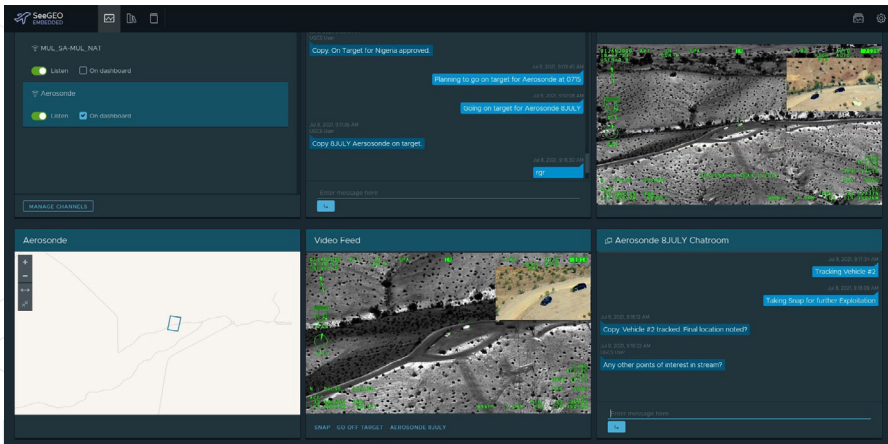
SeeGEO EMBEDDED

MUL_SA-MUL_NA1

Listen On dashboard

Aerosonde

Listen On dashboard

MANAGE CHANNELS

Copy. On Target for Nigeria approved.

Jul 8, 2021, 9:08:46 AM

Planning to go on target for Aerosonde at 0715

Jul 8, 2021, 9:09:06 AM

Going on target for Aerosonde 8JULY

Jul 8, 2021, 9:10:36 AM

Copy 8JULY Aerosonde on target.

Jul 8, 2021, 9:16:33 AM

rgr

Enter message here

Aerosonde

Video Feed

SNAP GO OFF TARGET AEROSONDE 8JULY

Aerosonde 8JULY Chatroom

Jul 8, 2021, 9:17:31 AM

Tracking Vehicle #2

Jul 8, 2021, 9:18:19 AM

Taking Snap for further Exploitation

Jul 8, 2021, 9:18:32 AM

Copy. Vehicle #2 tracked. Final location noted?

Jul 8, 2021, 9:18:50 AM

Any other points of interest in stream?

Enter message here